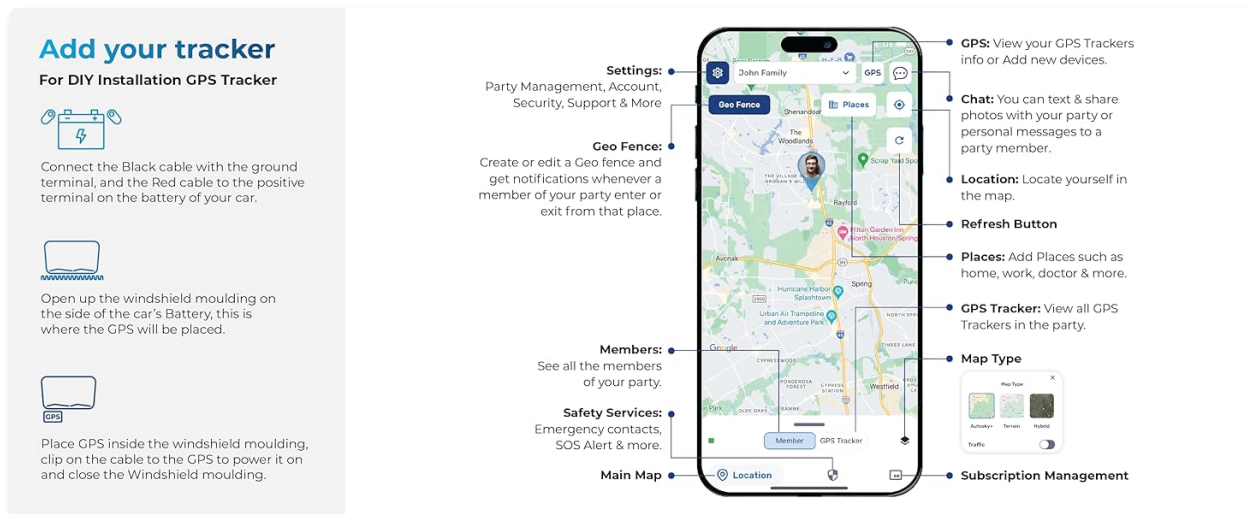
Add your tracker
For DIY Installation GPS Tracker

Connect the Black cable with the ground terminal, and the Red cable to the positive terminal on the battery of your car.

Open up the windshield moulding on the side of the car's Battery, this is where the GPS will be placed.

GPS

Place GPS inside the windshield moulding, clip on the cable to the GPS to power it on and close the Windshield moulding.

Settings: Party Management, Account, Security, Support & More

Geo Fence: Create or edit a Geo fence and get notifications whenever a member of your party enter or exit from that place.

Members: See all the members of your party.

Safety Services: Emergency contacts, SOS Alert & more.

Main Map

John Family
GPS
Geo Fence
Places
Shenandoah
The Woodlands
The Village of Grogan's Mill
Scrap Yard Sports
Rayford
Hilton Garden Inn North Houston Spring
Avonak
Hurricane Harbor Splashtown
Spring
Urban Air Trampoline and Adventure Park
North Spring
Google
Cypresswood
Timber Lane
Ponderosa Forest
Cypress Station
Westfield
Member
GPS Tracker
Location

GPS: View your GPS Trackers info or Add new devices.

Chat: You can text & share photos with your party or personal messages to a party member.

Location: Locate yourself in the map.

Refresh Button

Places: Add Places such as home, work, doctor & more.

GPS Tracker: View all GPS Trackers in the party.

Map Type

Map Type
Autosky+
Terrain
Hybrid
Traffic

Subscription Management